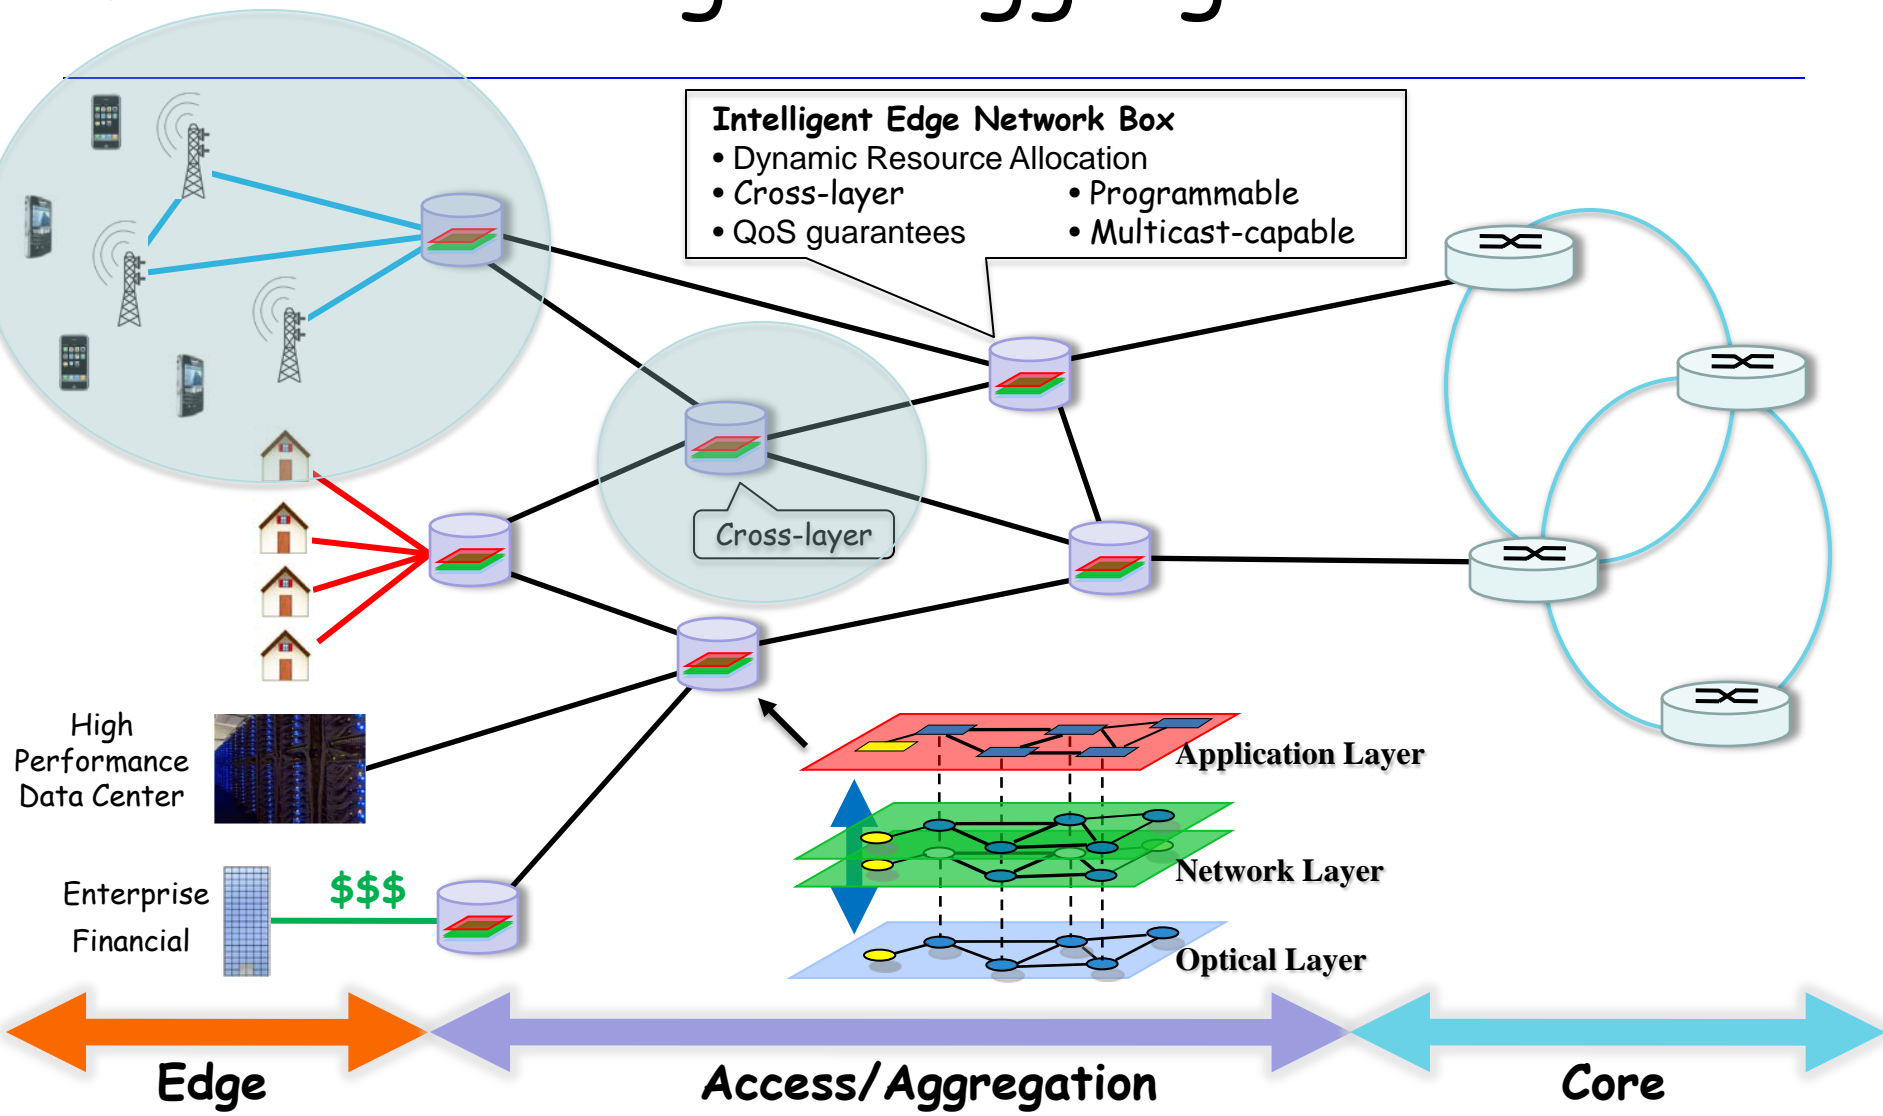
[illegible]

Intelligent Edge Network Box
• Dynamic Resource Allocation
• Cross-layer
• Programmable
• QoS guarantees
• Multicast-capable

Cross-layer

High Performance Data Center

Enterprise Financial

$$$

Application Layer

Network Layer

Optical Layer

Edge

Access/Aggregation

Core